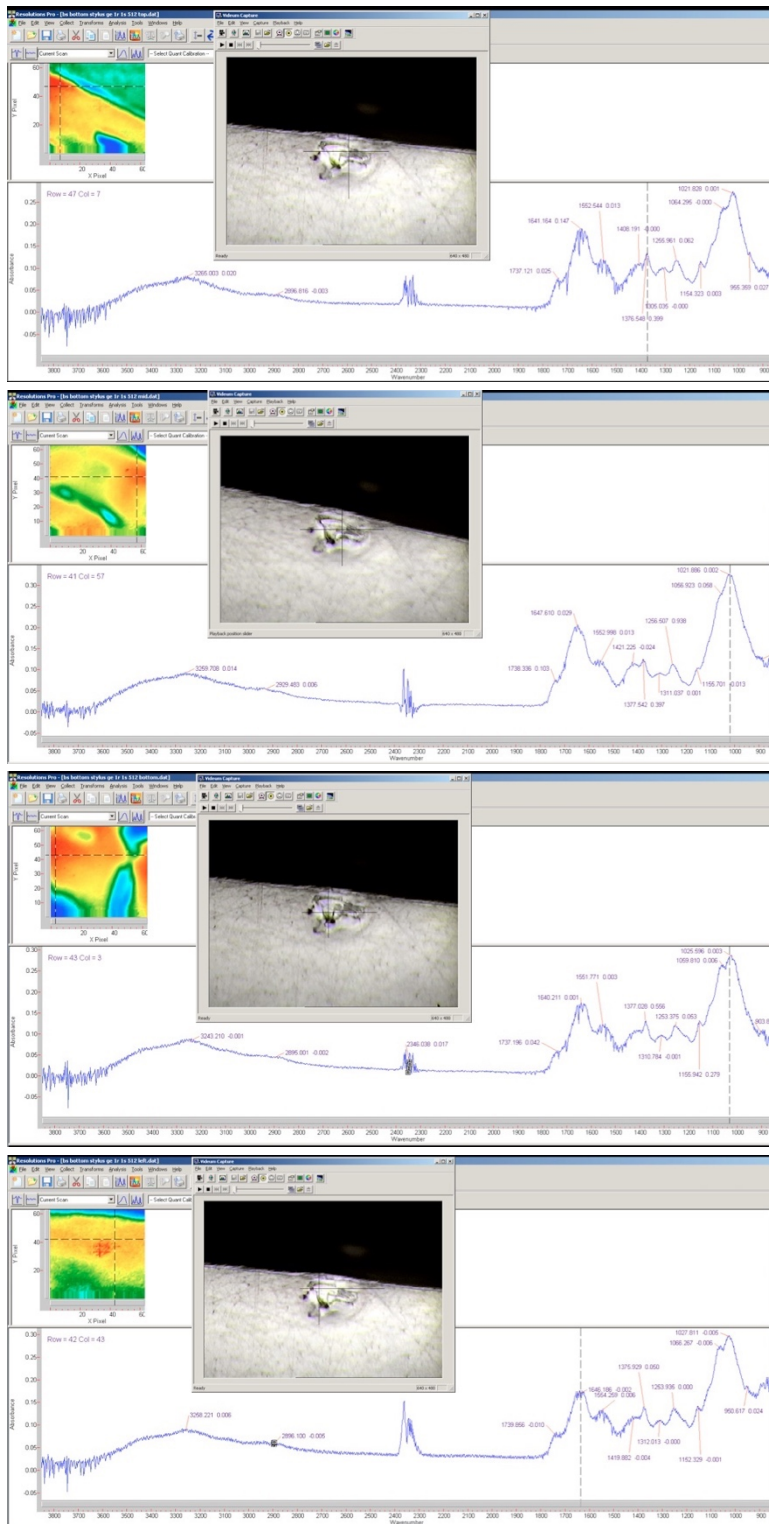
Resolutions Pro - [bo bottom stylus ge 1r 1x 512 top.dat]
File Edit View Collect Transforms Analysis Tools Windows Help
Current Scan
Select Quant Calibration
Videum Capture
File Edit View Capture Playback Help
Ready
640 x 480
Y Pixel
X Pixel
60
40
20
20 40 60
Row = 47 Col = 7
Absorbance
0.25
0.20
0.15
0.10
0.05
0.00
-0.05
3265.003 0.020
2896.816 -0.003
1737.121 0.025
1641.164 0.147
1552.544 0.013
1408.191 -0.000
1376.549 0.399
1305.035 0.000
1255.961 0.062
1154.323 0.003
1064.295 -0.000
1021.826 0.001
955.369 0.027
3800 3700 3600 3500 3400 3300 3200 3100 3000 2900 2800 2700 2600 2500 2400 2300 2200 2100 2000 1900 1800 1700 1600 1500 1400 1300 1200 1100 1000 900
Wavenumber

Resolutions Pro - [bo bottom stylus ge 1r 1x 512 mid.dat]
File Edit View Collect Transforms Analysis Tools Windows Help
Current Scan
Select Quant Calibration
Videum Capture
File Edit View Capture Playback Help
Playback position slider
640 x 480
Y Pixel
X Pixel
60 50 40 30 20 10
20 40 60
Row = 41 Col = 57
Absorbance
0.30
0.25
0.20
0.15
0.10
0.05
0.00
-0.05
3259.708 0.014
2909.483 0.006
1738.336 0.103
1647.610 0.029
1552.998 0.013
1421.225 -0.024
1377.542 0.397
1311.037 0.001
1256.507 0.938
1155.701 -0.013
1068.923 0.068
1021.866 0.002
3800 3700 3600 3500 3400 3300 3200 3100 3000 2900 2800 2700 2600 2500 2400 2300 2200 2100 2000 1900 1800 1700 1600 1500 1400 1300 1200 1100 1000 900
Wavenumber

Resolutions Pro - [bo bottom stylus ge 1r 1x 512 bottom.dat]
File Edit View Collect Transforms Analysis Tools Windows Help
Current Scan
Select Quant Calibration
Videum Capture
File Edit View Capture Playback Help
Ready
640 x 480
Y Pixel
X Pixel
60 50 40 30 20 10
20 40 60
Row = 43 Col = 3
Absorbance
0.30
0.25
0.20
0.15
0.10
0.05
0.00
-0.05
3243.210 -0.001
2895.601 -0.002
2346.039 0.017
1737.196 0.042
1640.211 0.001
1551.771 0.003
1377.028 0.556
1310.764 -0.001
1253.375 0.053
1155.942 0.279
1059.810 0.006
1025.596 0.003
903.6
3800 3700 3600 3500 3400 3300 3200 3100 3000 2900 2800 2700 2600 2500 2400 2300 2200 2100 2000 1900 1800 1700 1600 1500 1400 1300 1200 1100 1000 900
Wavenumber

Resolutions Pro - [bo bottom stylus ge 1r 1x 512 left.dat]
File Edit View Collect Transforms Analysis Tools Windows Help
Current Scan
Select Quant Calibration
Videum Capture
File Edit View Capture Playback Help
Ready
640 x 480
Y Pixel
X Pixel
60
40
20
20 40 60
Row = 42 Col = 43
Absorbance
0.30
0.25
0.20
0.15
0.10
0.05
0.00
-0.05
3258.221 0.006
2896.100 -0.006
1739.956 -0.010
1646.186 -0.002
1554.259 0.006
1419.882 -0.004
1375.929 0.050
1312.013 -0.000
1253.936 0.000
1152.329 -0.001
1066.267 -0.006
1027.911 -0.005
960.617 0.024
3800 3700 3600 3500 3400 3300 3200 3100 3000 2900 2800 2700 2600 2500 2400 2300 2200 2100 2000 1900 1800 1700 1600 1500 1400 1300 1200 1100 1000 900
Wavenumber